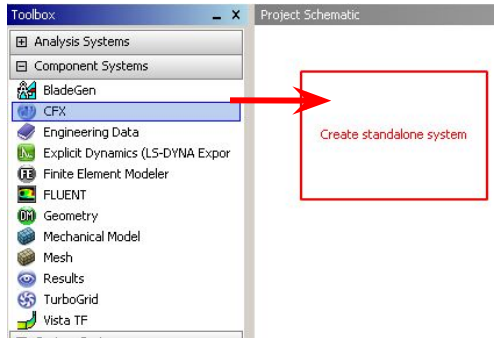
Toolbox
Project Schematic
⊞ Analysis Systems
⊟ Component Systems
BladeGen
CFX
Engineering Data
Explicit Dynamics (LS-DYNA Expor
Finite Element Modeler
FLUENT
Geometry
Mechanical Model
Mesh
Results
TurboGrid
Vista TF

Create standalone system